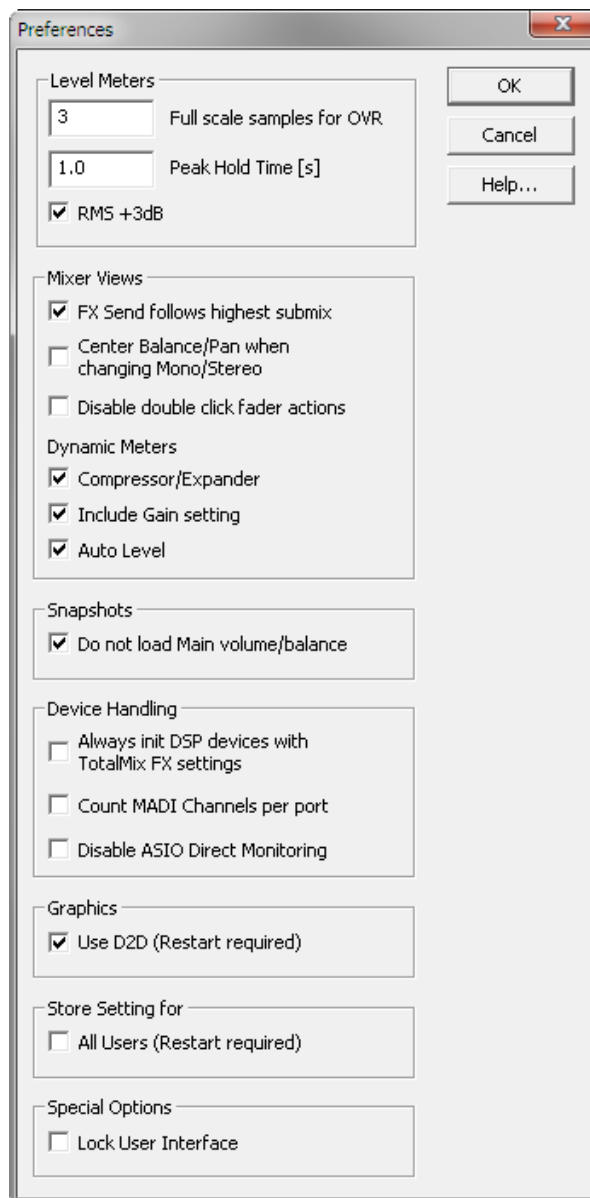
Preferences

x

Level Meters

3

Full scale samples for OVR

1.0

Peak Hold Time [s]

☑ RMS +3dB

OK

Cancel

Help...

Mixer Views

☑ FX Send follows highest submix

☐ Center Balance/Pan when changing Mono/Stereo

☐ Disable double click fader actions

Dynamic Meters

☑ Compressor/Expander

☑ Include Gain setting

☑ Auto Level

Snapshots

☑ Do not load Main volume/balance

Device Handling

☐ Always init DSP devices with TotalMix FX settings

☐ Count MADI Channels per port

☐ Disable ASIO Direct Monitoring

Graphics

☑ Use D2D (Restart required)

Store Setting for

☐ All Users (Restart required)

Special Options

☐ Lock User Interface